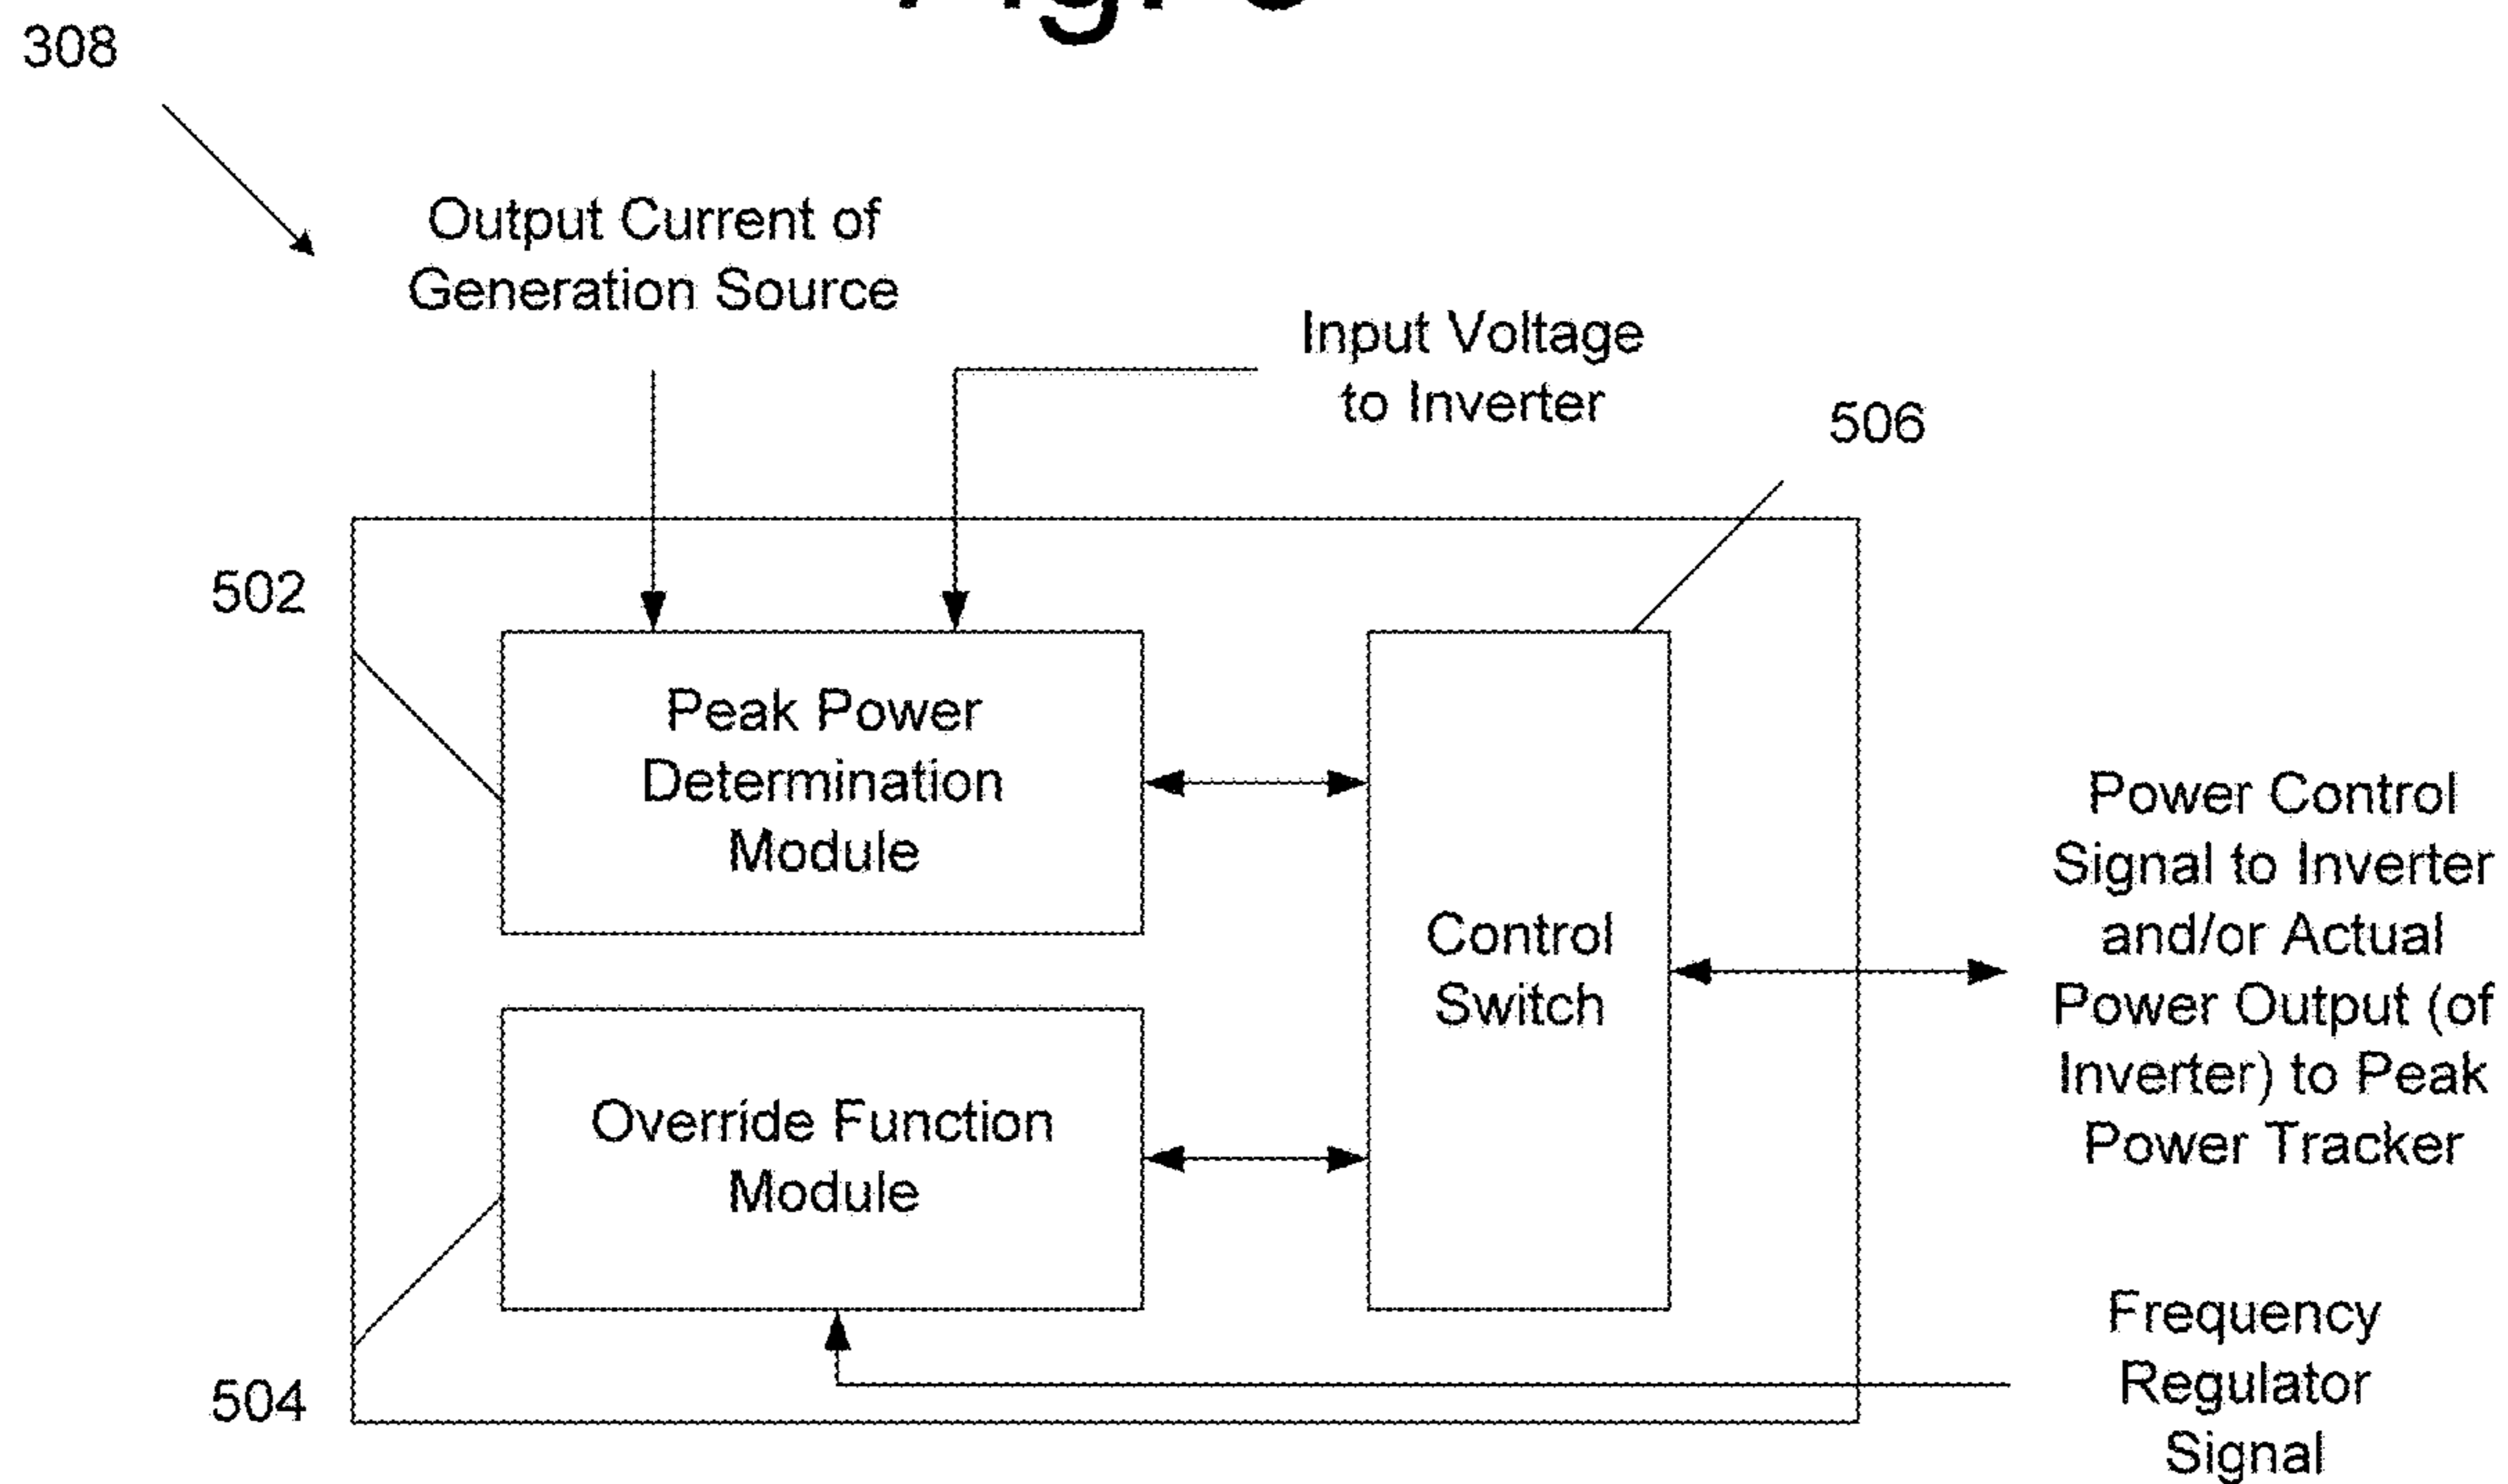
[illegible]

308

Output Current of Generation Source

Input Voltage to Inverter

506

502

Peak Power Determination Module

Control Switch

Power Control Signal to Inverter and/or Actual Power Output (of Inverter) to Peak Power Tracker

Override Function Module

Frequency Regulator Signal

504